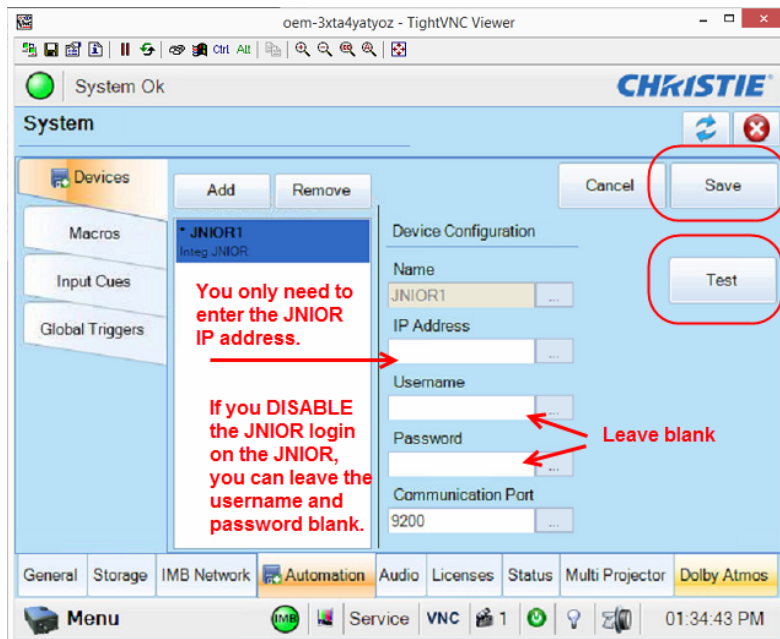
oem-3xta4yatyoz - TightVNC Viewer

Ctrl Alt

System Ok

CHRISTIE

System

Devices

Macros

Input Cues

Global Triggers

Add

Remove

* JNIOR1
Integ JNIOR

Cancel

Save

Test

Device Configuration

Name

JNIOR1

IP Address

Username

Password

Communication Port

9200

You only need to enter the JNIOR IP address.

If you DISABLE the JNIOR login on the JNIOR, you can leave the username and password blank.

Leave blank

General | Storage | IMB Network | Automation | Audio | Licenses | Status | Multi Projector | Dolby Atmos

Menu

IMB

Service

VNC

1

01:34:43 PM